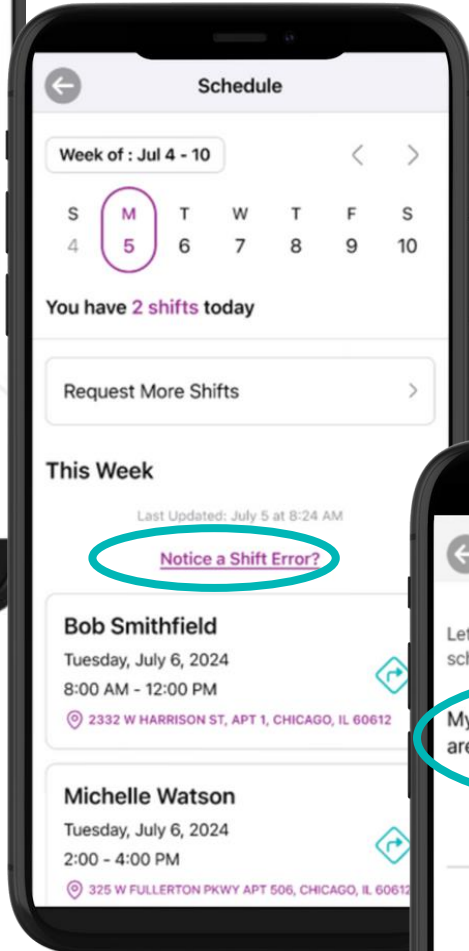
Schedule

Week of : Jul 4 - 10

S 4
M 5
T 6
W 7
T 8
F 9
S 10

You have 2 shifts today

Request More Shifts

This Week

Last Updated: July 5 at 8:24 AM

Notice a Shift Error?

Bob Smithfield
Tuesday, July 6, 2024
8:00 AM - 12:00 PM
2332 W HARRISON ST, APT 1, CHICAGO, IL 60612

Michelle Watson
Tuesday, July 6, 2024
2:00 - 4:00 PM
325 W FULLERTON PKWY APT 506, CHICAGO, IL 60612

Le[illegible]
sch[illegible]

My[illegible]
are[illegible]